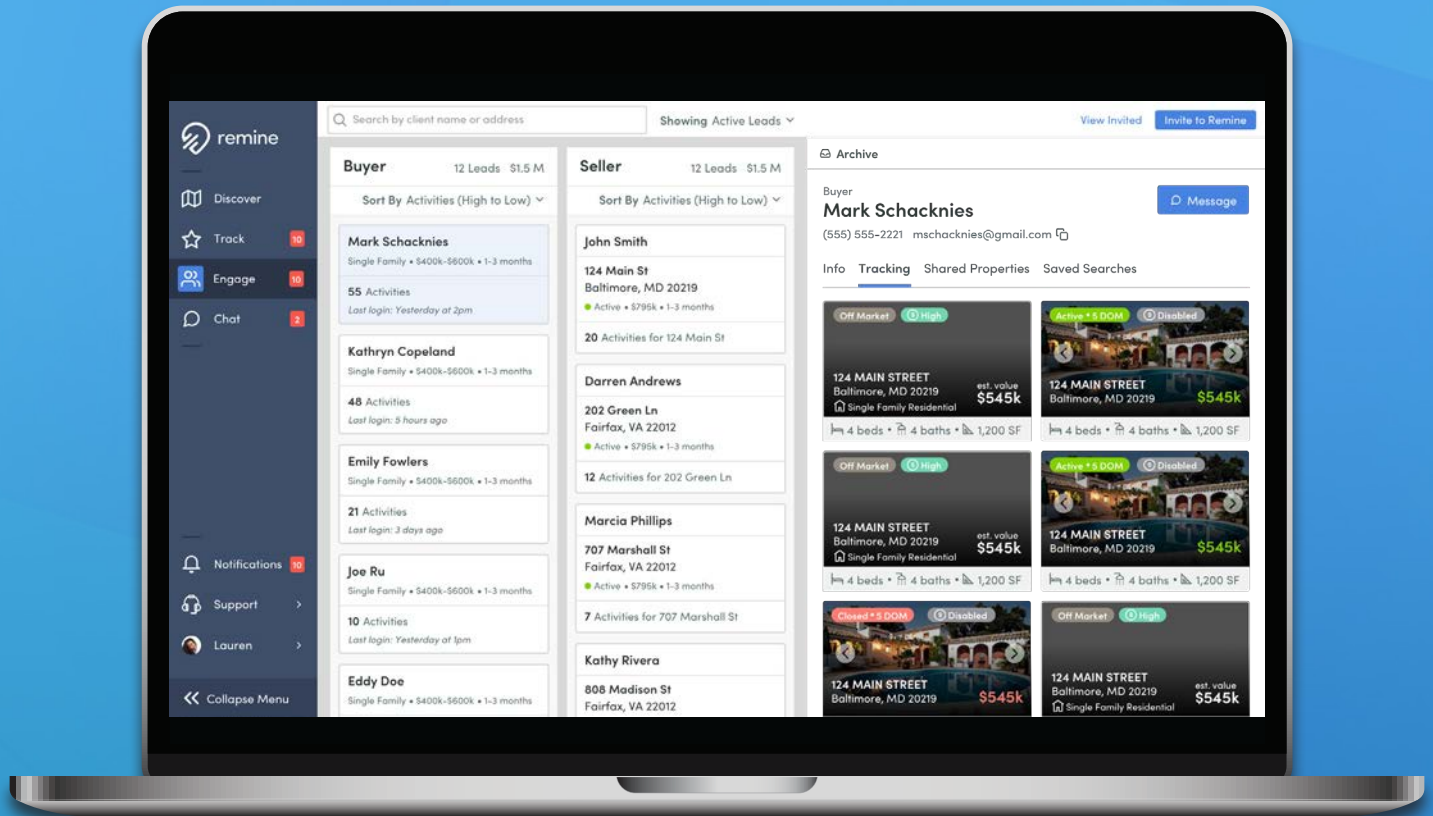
remine

Discover
Track 10
Engage 10
Chat 2

Notifications 10
Support
Lauren
Collapse Menu

Search by client name or address
Showing Active Leads
View Invited
Invite to Remine

Buyer 12 Leads $1.5 M
Sort By Activities (High to Low)

Mark Schacknies
Single Family • $400k-$600k • 1-3 months
55 Activities
Last login: Yesterday at 2pm

Kathryn Copeland
Single Family • $400k-$600k • 1-3 months
48 Activities
Last login: 5 hours ago

Emily Fowlers
Single Family • $400k-$600k • 1-3 months
21 Activities
Last login: 3 days ago

Joe Ru
Single Family • $400k-$600k • 1-3 months
10 Activities
Last login: Yesterday at 1pm

Eddy Doe
Single Family • $400k-$600k • 1-3 months

Seller 12 Leads $1.5 M
Sort By Activities (High to Low)

John Smith
124 Main St
Baltimore, MD 20219
Active • $795k • 1-3 months
20 Activities for 124 Main St

Darren Andrews
202 Green Ln
Fairfax, VA 22012
Active • $795k • 1-3 months
12 Activities for 202 Green Ln

Marcia Phillips
707 Marshall St
Fairfax, VA 22012
Active • $795k • 1-3 months
7 Activities for 707 Marshall St

Kathy Rivera
808 Madison St
Fairfax, VA 22012

Archive
Buyer
Mark Schacknies
(555) 555-2221 mschacknies@gmail.com
Message
Info Tracking Shared Properties Saved Searches

Off Market High
124 MAIN STREET
Baltimore, MD 20219
Single Family Residential
est. value $545k
4 beds • 4 baths • 1,200 SF

Active • 5 DOM Disabled
124 MAIN STREET
Baltimore, MD 20219
$545k
4 beds • 4 baths • 1,200 SF

Off Market High
124 MAIN STREET
Baltimore, MD 20219
Single Family Residential
est. value $545k
4 beds • 4 baths • 1,200 SF

Active • 5 DOM Disabled
124 MAIN STREET
Baltimore, MD 20219
$545k
4 beds • 4 baths • 1,200 SF

Closed • 5 DOM Disabled
124 MAIN STREET
Baltimore, MD 20219
$545k

Off Market High
124 MAIN STREET
Baltimore, MD 20219
Single Family Residential
est. value $545k